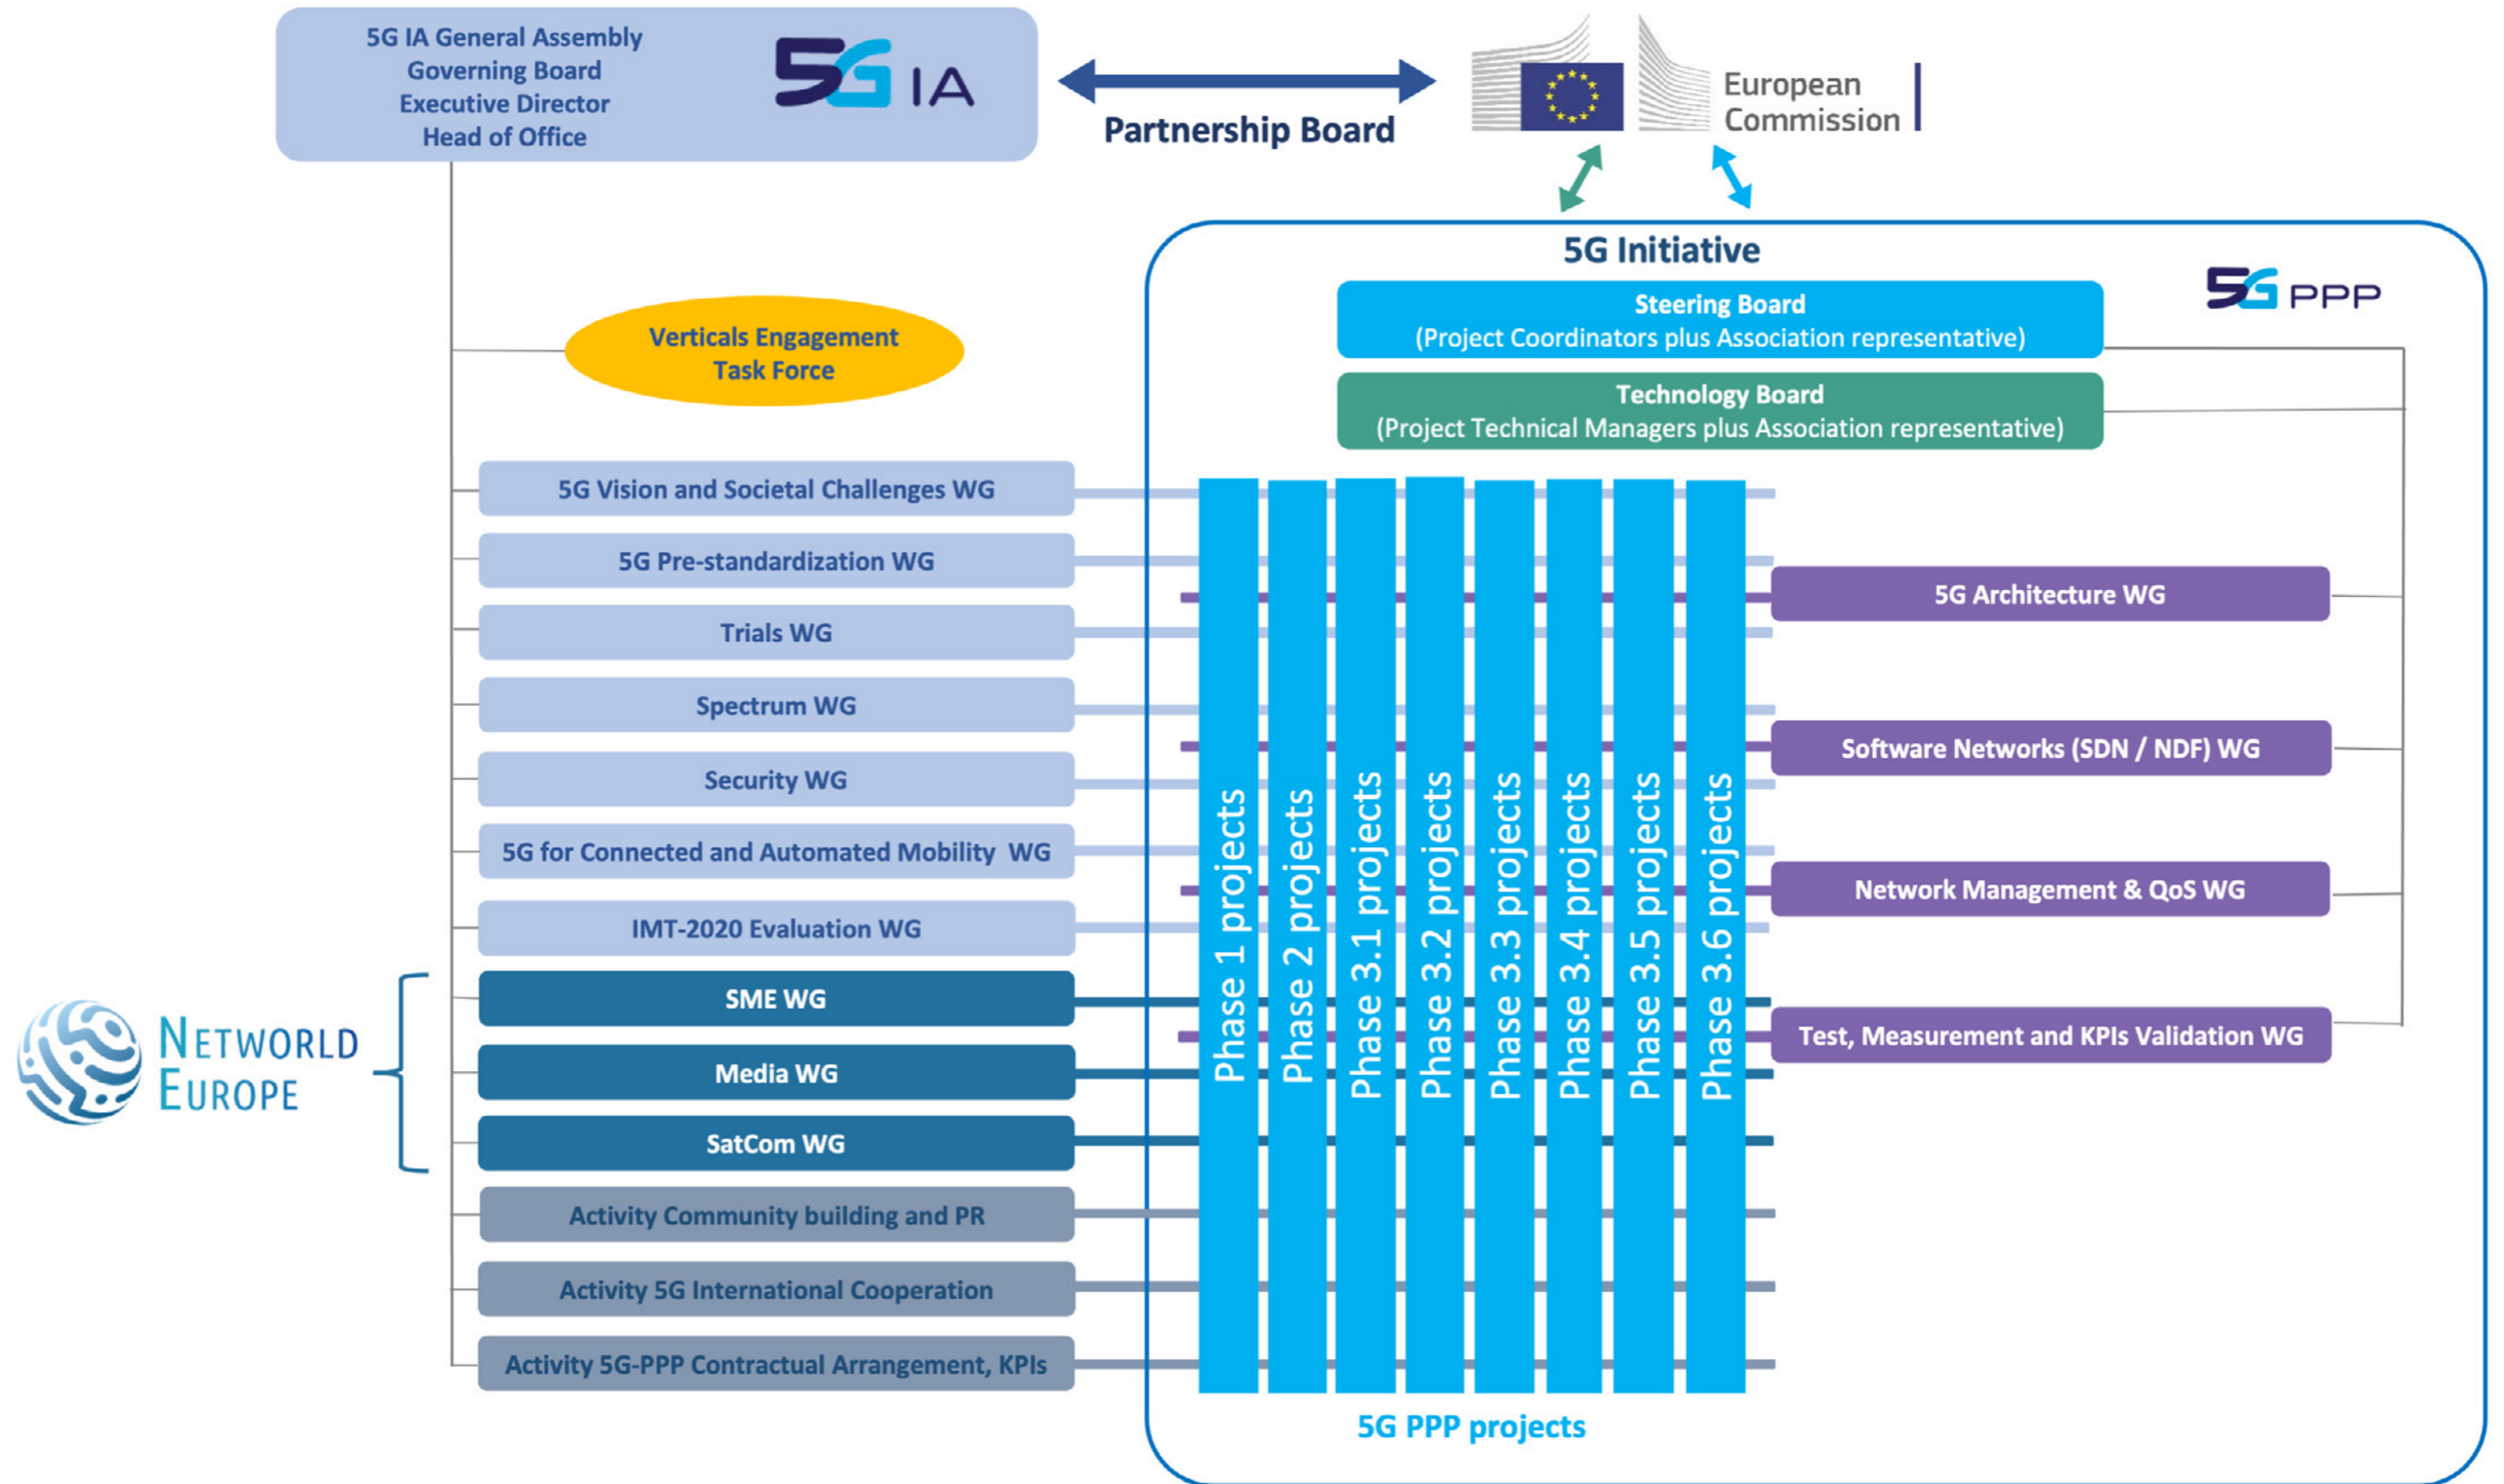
5G IA General Assembly
Governing Board
Executive Director
Head of Office

5G IA

Partnership Board

European Commission

5G Initiative

5G PPP

Steering Board
(Project Coordinators plus Association representative)

Technology Board
(Project Technical Managers plus Association representative)

Verticals Engagement Task Force

5G Vision and Societal Challenges WG

5G Pre-standardization WG

Trials WG

Spectrum WG

Security WG

5G for Connected and Automated Mobility WG

IMT-2020 Evaluation WG

NETWORLD EUROPE

SME WG

Media WG

SatCom WG

Activity Community building and PR

Activity 5G International Cooperation

Activity 5G-PPP Contractual Arrangement, KPIs

Phase 1 projects
Phase 2 projects
Phase 3.1 projects
Phase 3.2 projects
Phase 3.3 projects
Phase 3.4 projects
Phase 3.5 projects
Phase 3.6 projects

5G Architecture WG

Software Networks (SDN / NDF) WG

Network Management & QoS WG

Test, Measurement and KPIs Validation WG

5G PPP projects